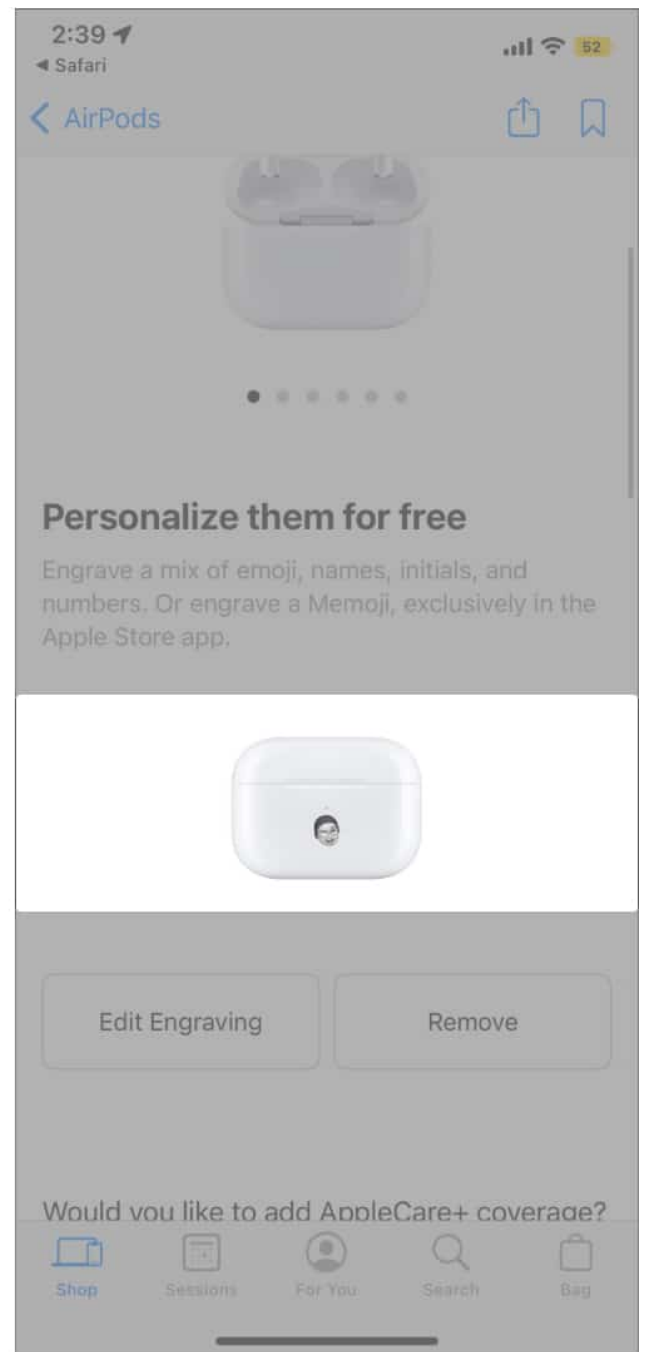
2:39
◂ Safari
52

< AirPods

Personalize them for free

Engrave a mix of emoji, names, initials, and numbers. Or engrave a Memoji, exclusively in the Apple Store app.

Edit Engraving

Remove

Would you like to add AppleCare+ coverage?

Shop
Sessions
For You
Search
Bag